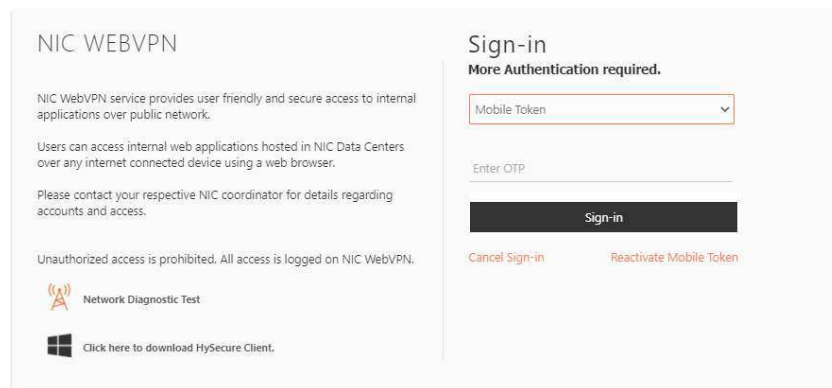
NIC WEBVPN

NIC WebVPN service provides user friendly and secure access to internal applications over public network.

Users can access internal web applications hosted in NIC Data Centers over any internet connected device using a web browser.

Please contact your respective NIC coordinator for details regarding accounts and access.

Unauthorized access is prohibited. All access is logged on NIC WebVPN.

Network Diagnostic Test

Click here to download HySecure Client.

Sign-in

More Authentication required.

Mobile Token

Enter OTP

Sign-in

Cancel Sign-in

Reactivate Mobile Token